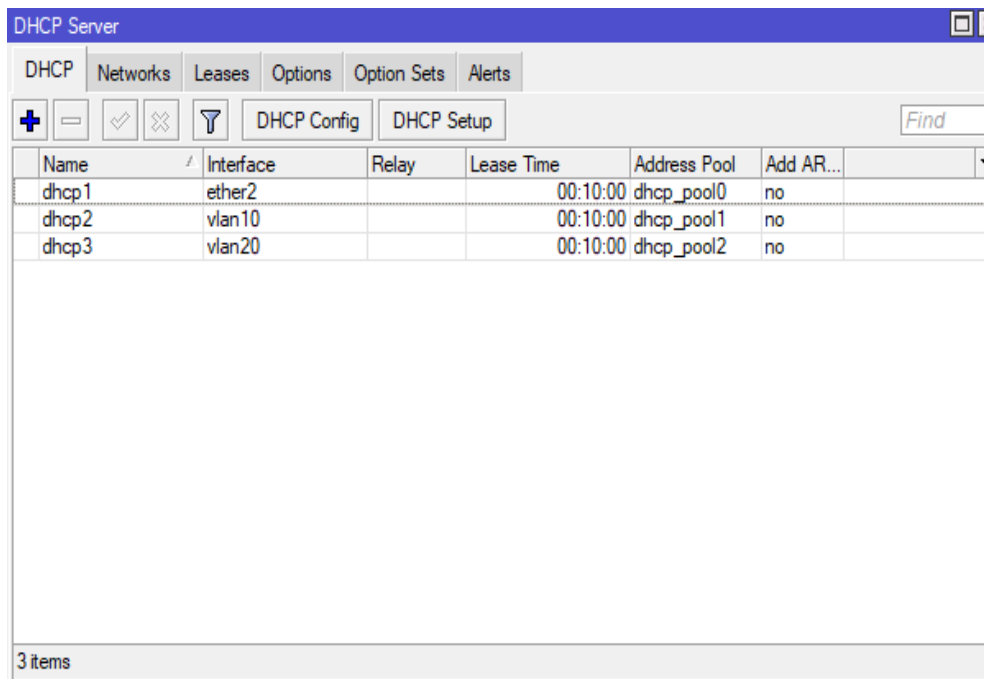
DHCP Server

DHCP | Networks | Leases | Options | Option Sets | Alerts

DHCP Config | DHCP Setup | Find

| Name | Interface | Relay | Lease Time | Address Pool | Add AR... |
|---|---|---|---|---|---|
| dhcp1 | ether2 | | 00:10:00 | dhcp_pool0 | no |
| dhcp2 | vlan10 | | 00:10:00 | dhcp_pool1 | no |
| dhcp3 | vlan20 | | 00:10:00 | dhcp_pool2 | no |

3 items